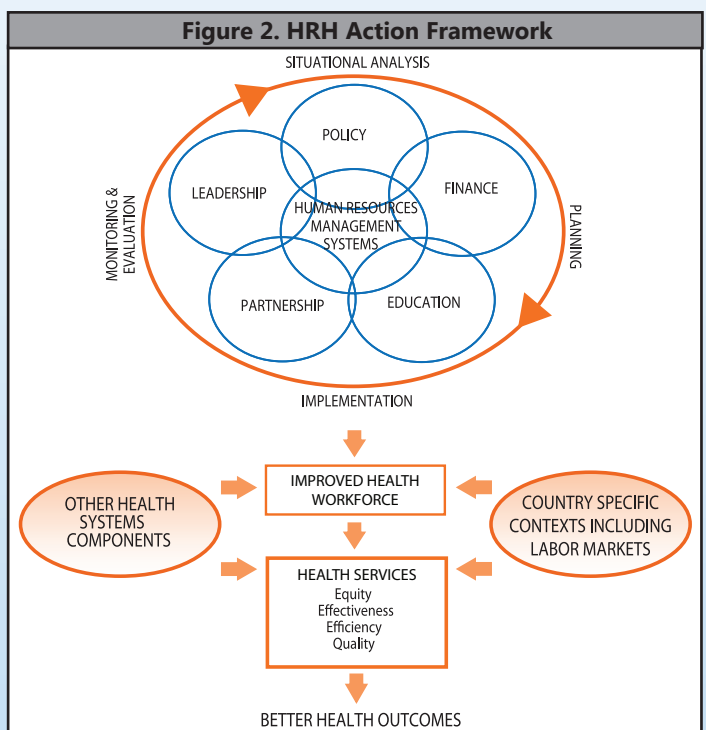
Figure 2. HRH Action Framework

SITUATIONAL ANALYSIS

MONITORING & EVALUATION

PLANNING

POLICY

LEADERSHIP

FINANCE

HUMAN RESOURCES MANAGEMENT SYSTEMS

PARTNERSHIP

EDUCATION

IMPLEMENTATION

OTHER HEALTH SYSTEMS COMPONENTS

IMPROVED HEALTH WORKFORCE

COUNTRY SPECIFIC CONTEXTS INCLUDING LABOR MARKETS

HEALTH SERVICES
Equity
Effectiveness
Efficiency
Quality

BETTER HEALTH OUTCOMES